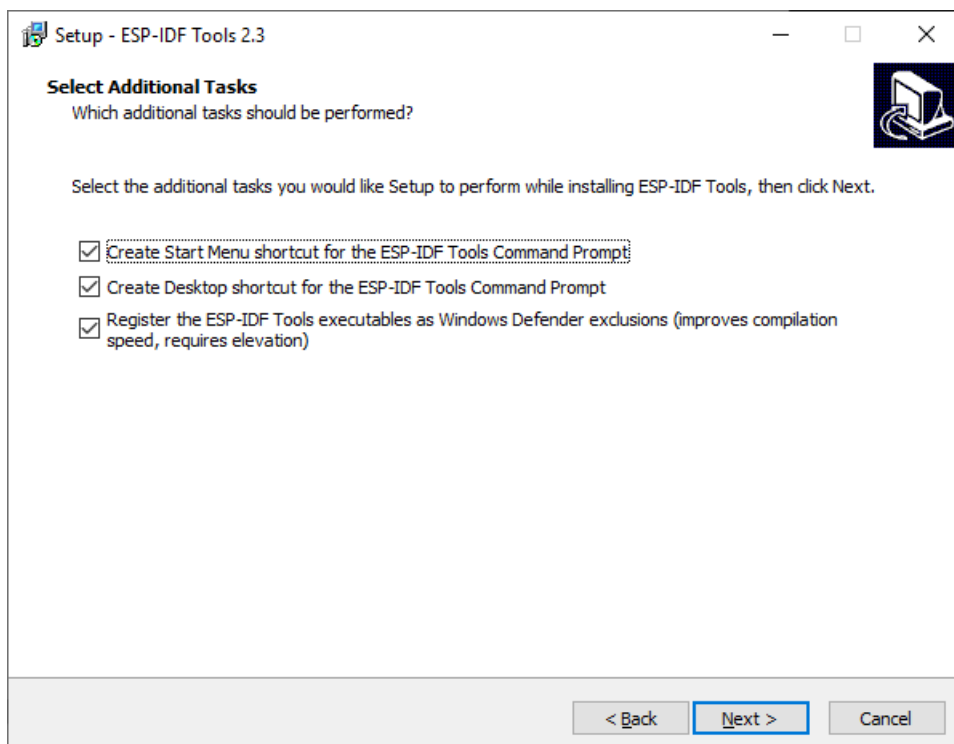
Setup - ESP-IDF Tools 2.3

Select Additional Tasks
Which additional tasks should be performed?

Select the additional tasks you would like Setup to perform while installing ESP-IDF Tools, then click Next.

☑ Create Start Menu shortcut for the ESP-IDF Tools Command Prompt
☑ Create Desktop shortcut for the ESP-IDF Tools Command Prompt
☑ Register the ESP-IDF Tools executables as Windows Defender exclusions (improves compilation speed, requires elevation)

< Back | Next > | Cancel